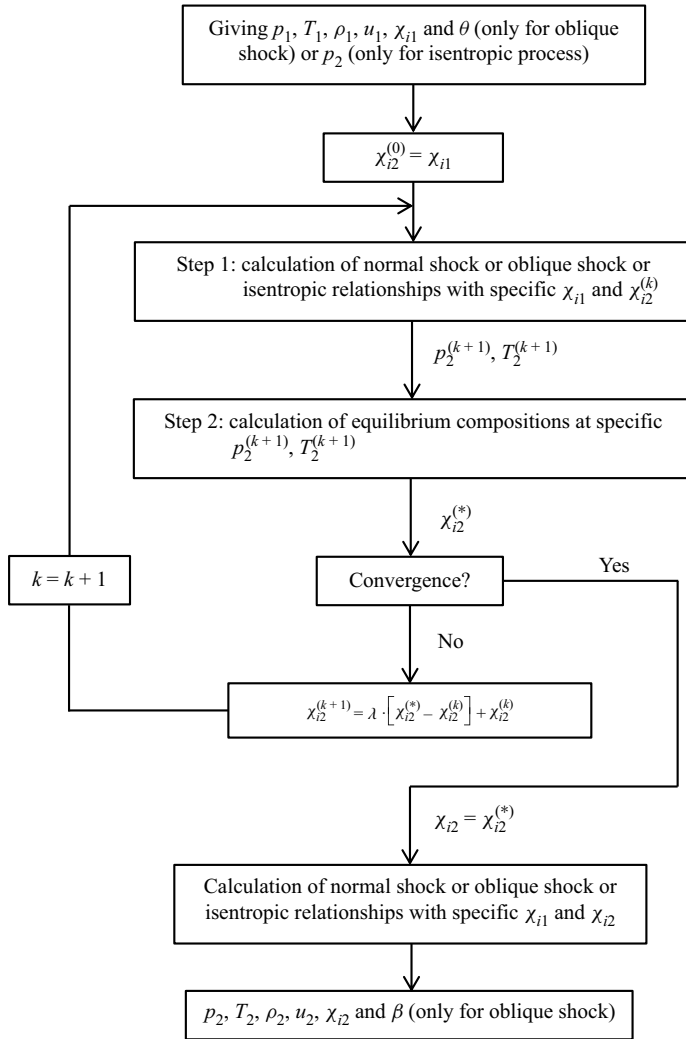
Giving $p_1$, $T_1$, $\rho_1$, $u_1$, $\chi_{i1}$ and $\theta$ (only for oblique shock) or $p_2$ (only for isentropic process)

$\chi_{i2}^{(0)} = \chi_{i1}$

Step 1: calculation of normal shock or oblique shock or isentropic relationships with specific $\chi_{i1}$ and $\chi_{i2}^{(k)}$

$p_2^{(k+1)}$, $T_2^{(k+1)}$

Step 2: calculation of equilibrium compositions at specific $p_2^{(k+1)}$, $T_2^{(k+1)}$

$\chi_{i2}^{(*)}$

$k = k + 1$

Convergence?

Yes

No

$\chi_{i2}^{(k+1)} = \lambda \cdot \left[\chi_{i2}^{(*)} - \chi_{i2}^{(k)}\right] + \chi_{i2}^{(k)}$

$\chi_{i2} = \chi_{i2}^{(*)}$

Calculation of normal shock or oblique shock or isentropic relationships with specific $\chi_{i1}$ and $\chi_{i2}$

$p_2$, $T_2$, $\rho_2$, $u_2$, $\chi_{i2}$ and $\beta$ (only for oblique shock)